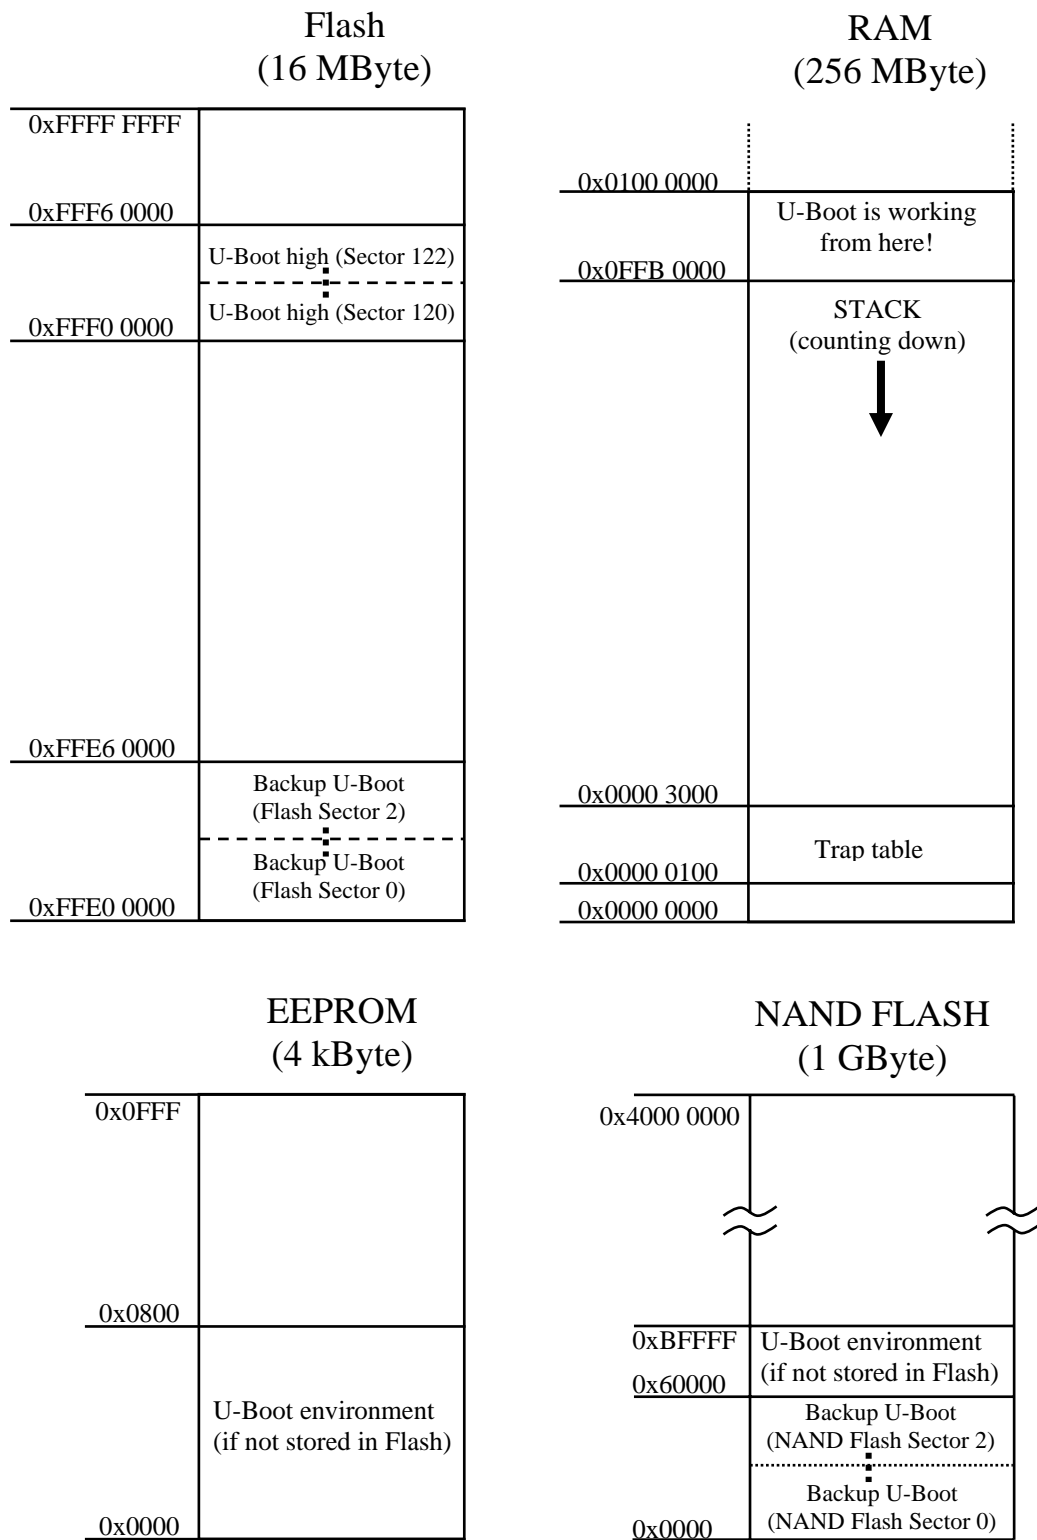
Flash
(16 MByte)

0xFFFF FFFF

0xFFF6 0000

U-Boot high (Sector 122)

U-Boot high (Sector 120)

0xFFF0 0000

0xFFE6 0000

Backup U-Boot
(Flash Sector 2)

Backup U-Boot
(Flash Sector 0)

0xFFE0 0000

RAM
(256 MByte)

0x0100 0000

U-Boot is working from here!

0x0FFB 0000

STACK
(counting down)

0x0000 3000

Trap table

0x0000 0100

0x0000 0000

EEPROM
(4 kByte)

0x0FFF

0x0800

U-Boot environment
(if not stored in Flash)

0x0000

NAND FLASH
(1 GByte)

0x4000 0000

0xBFFFF

U-Boot environment
(if not stored in Flash)

0x60000

Backup U-Boot
(NAND Flash Sector 2)

Backup U-Boot
(NAND Flash Sector 0)

0x0000